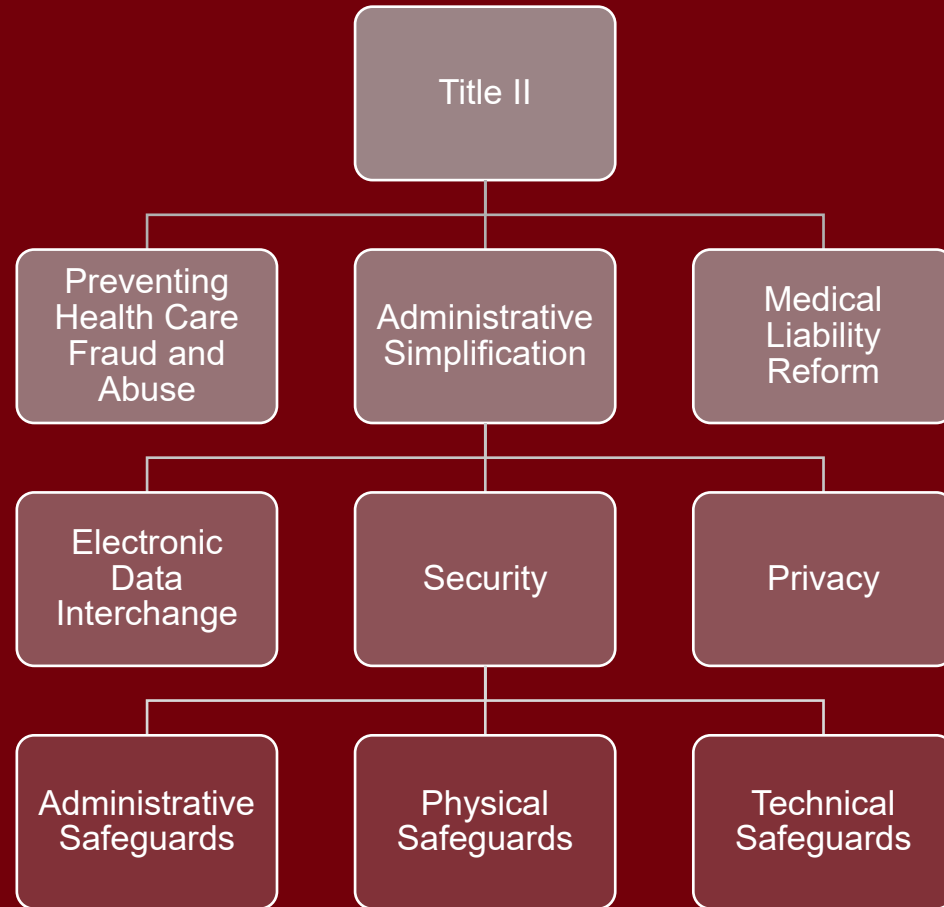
Title II

Preventing Health Care Fraud and Abuse

Administrative Simplification

Medical Liability Reform

Electronic Data Interchange

Security

Privacy

Administrative Safeguards

Physical Safeguards

Technical Safeguards